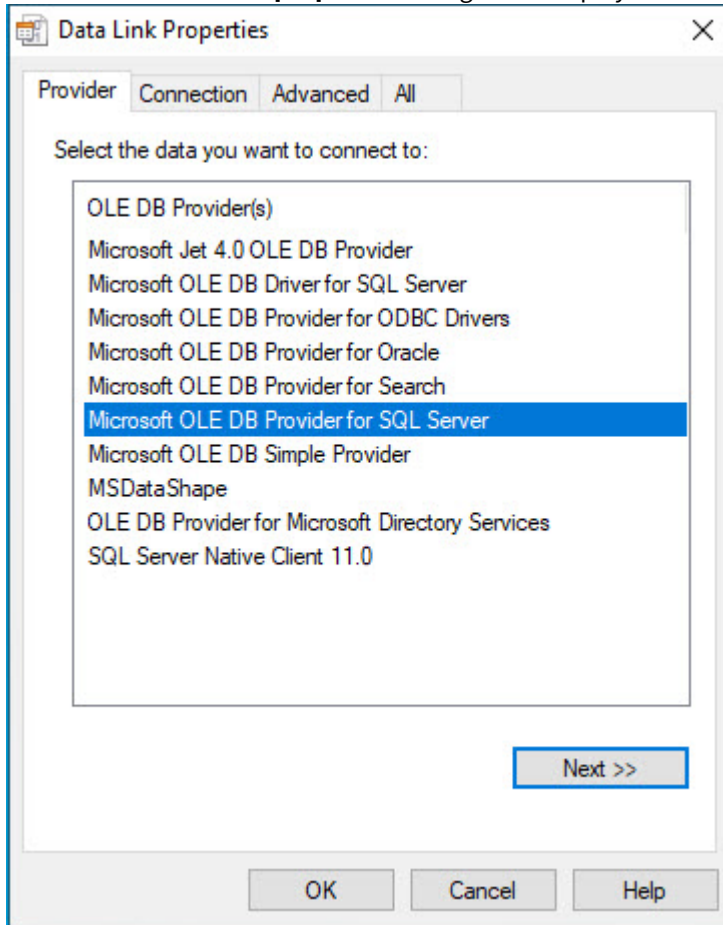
Data Link Properties

Provider | Connection | Advanced | All

Select the data you want to connect to:

OLE DB Provider(s)
Microsoft Jet 4.0 OLE DB Provider
Microsoft OLE DB Driver for SQL Server
Microsoft OLE DB Provider for ODBC Drivers
Microsoft OLE DB Provider for Oracle
Microsoft OLE DB Provider for Search
Microsoft OLE DB Provider for SQL Server
Microsoft OLE DB Simple Provider
MSDataShape
OLE DB Provider for Microsoft Directory Services
SQL Server Native Client 11.0

Next >>

OK | Cancel | Help